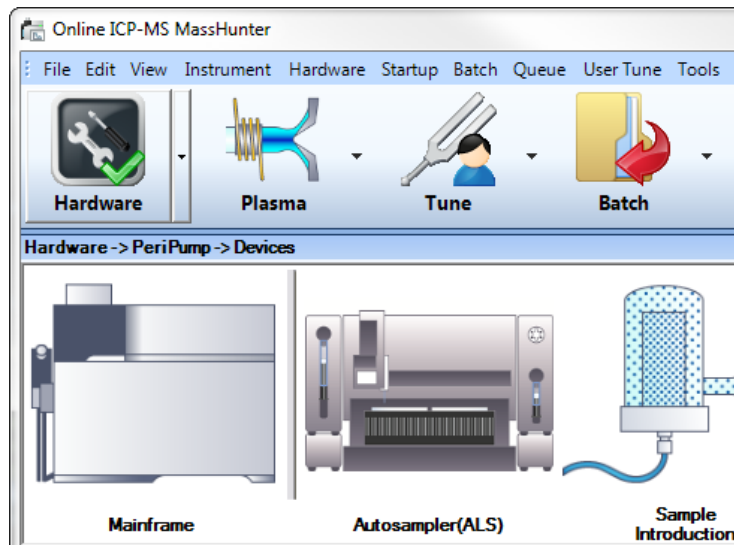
Online ICP-MS MassHunter

File Edit View Instrument Hardware Startup Batch Queue User Tune Tools

Hardware Plasma Tune Batch

Hardware -> PeriPump -> Devices

Mainframe

Autosampler(ALS)

Sample Introduction